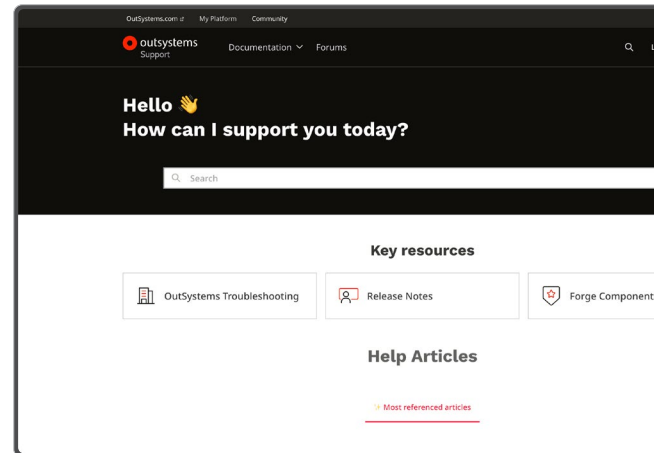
OutSystems.com My Platform Community

outsystems Support Documentation Forums

Hello 👋
How can I support you today?

Search

Key resources

OutSystems Troubleshooting

Release Notes

Forge Component

Help Articles

Most referenced articles